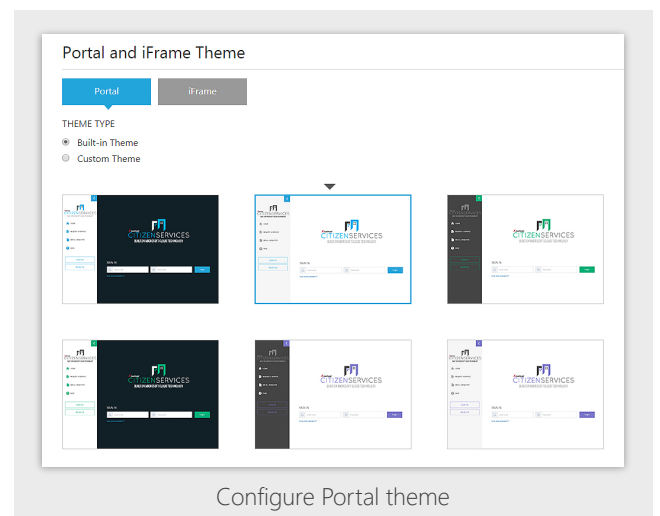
Portal and iFrame Theme

Portal

iFrame

THEME TYPE

Built-in Theme

Custom Theme

CITIZENSERVICES

CITIZENSERVICES

CITIZENSERVICES

CITIZENSERVICES

CITIZENSERVICES

CITIZENSERVICES

Configure Portal theme